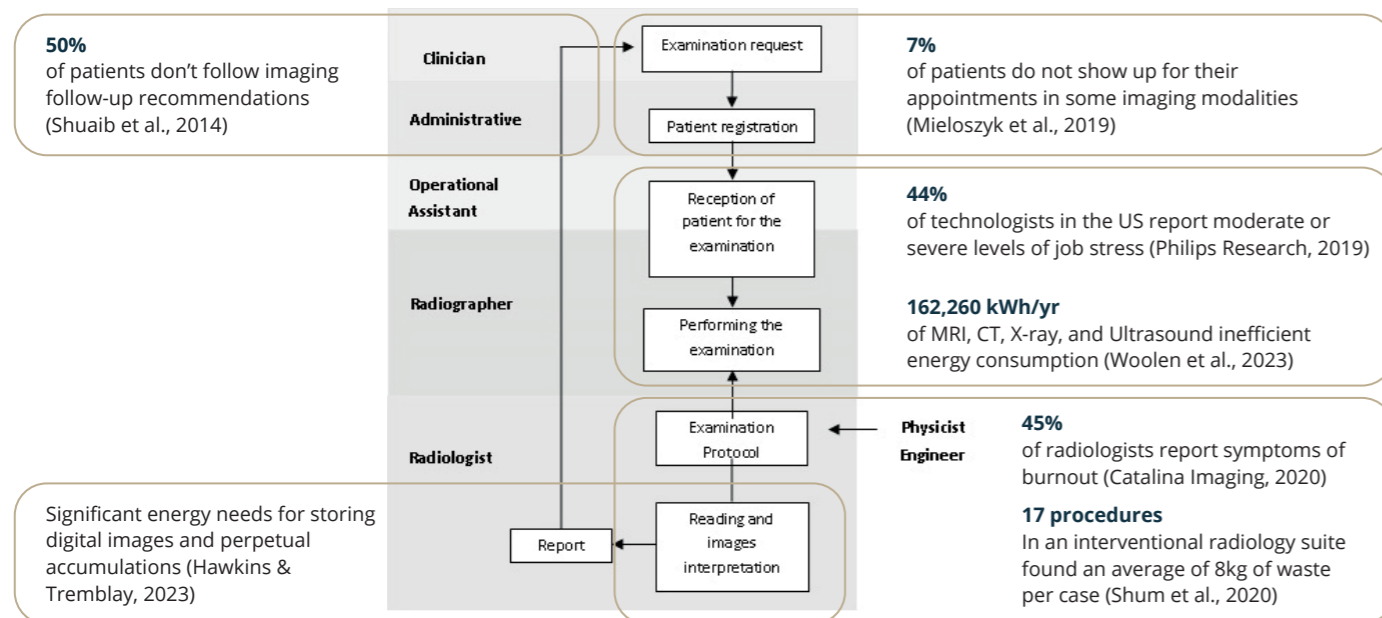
50%
of patients don’t follow imaging follow-up recommendations (Shuaib et al., 2014)

Clinician

Administrative

Operational Assistant

Radiographer

Radiologist

Examination request

Patient registration

Reception of patient for the examination

Performing the examination

Examination Protocol

Reading and images interpretation

Report

Physicist Engineer

7%
of patients do not show up for their appointments in some imaging modalities (Mieloszyk et al., 2019)

44%
of technologists in the US report moderate or severe levels of job stress (Philips Research, 2019)

162,260 kWh/yr
of MRI, CT, X-ray, and Ultrasound inefficient energy consumption (Woolen et al., 2023)

45%
of radiologists report symptoms of burnout (Catalina Imaging, 2020)

17 procedures
In an interventional radiology suite found an average of 8kg of waste per case (Shum et al., 2020)

Significant energy needs for storing digital images and perpetual accumulations (Hawkins & Tremblay, 2023)